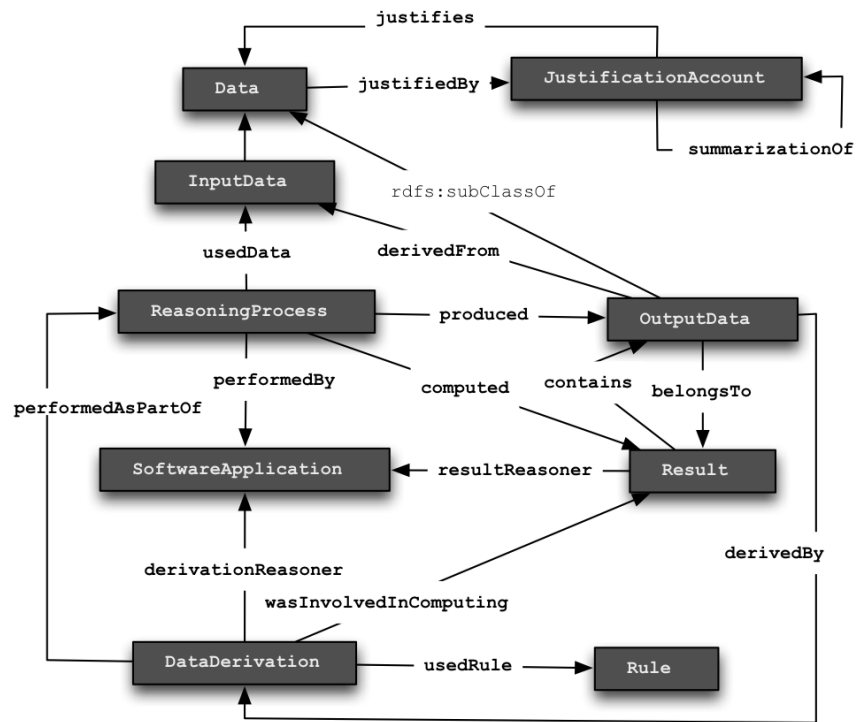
justifies

Data

justifiedBy

JustificationAccount

summarizationOf

InputData

rdfs:subClassOf

usedData

derivedFrom

ReasoningProcess

produced

OutputData

performedBy

computed

contains

belongsTo

performedAsPartOf

SoftwareApplication

resultReasoner

Result

derivedBy

derivationReasoner

wasInvolvedInComputing

DataDerivation

usedRule

Rule